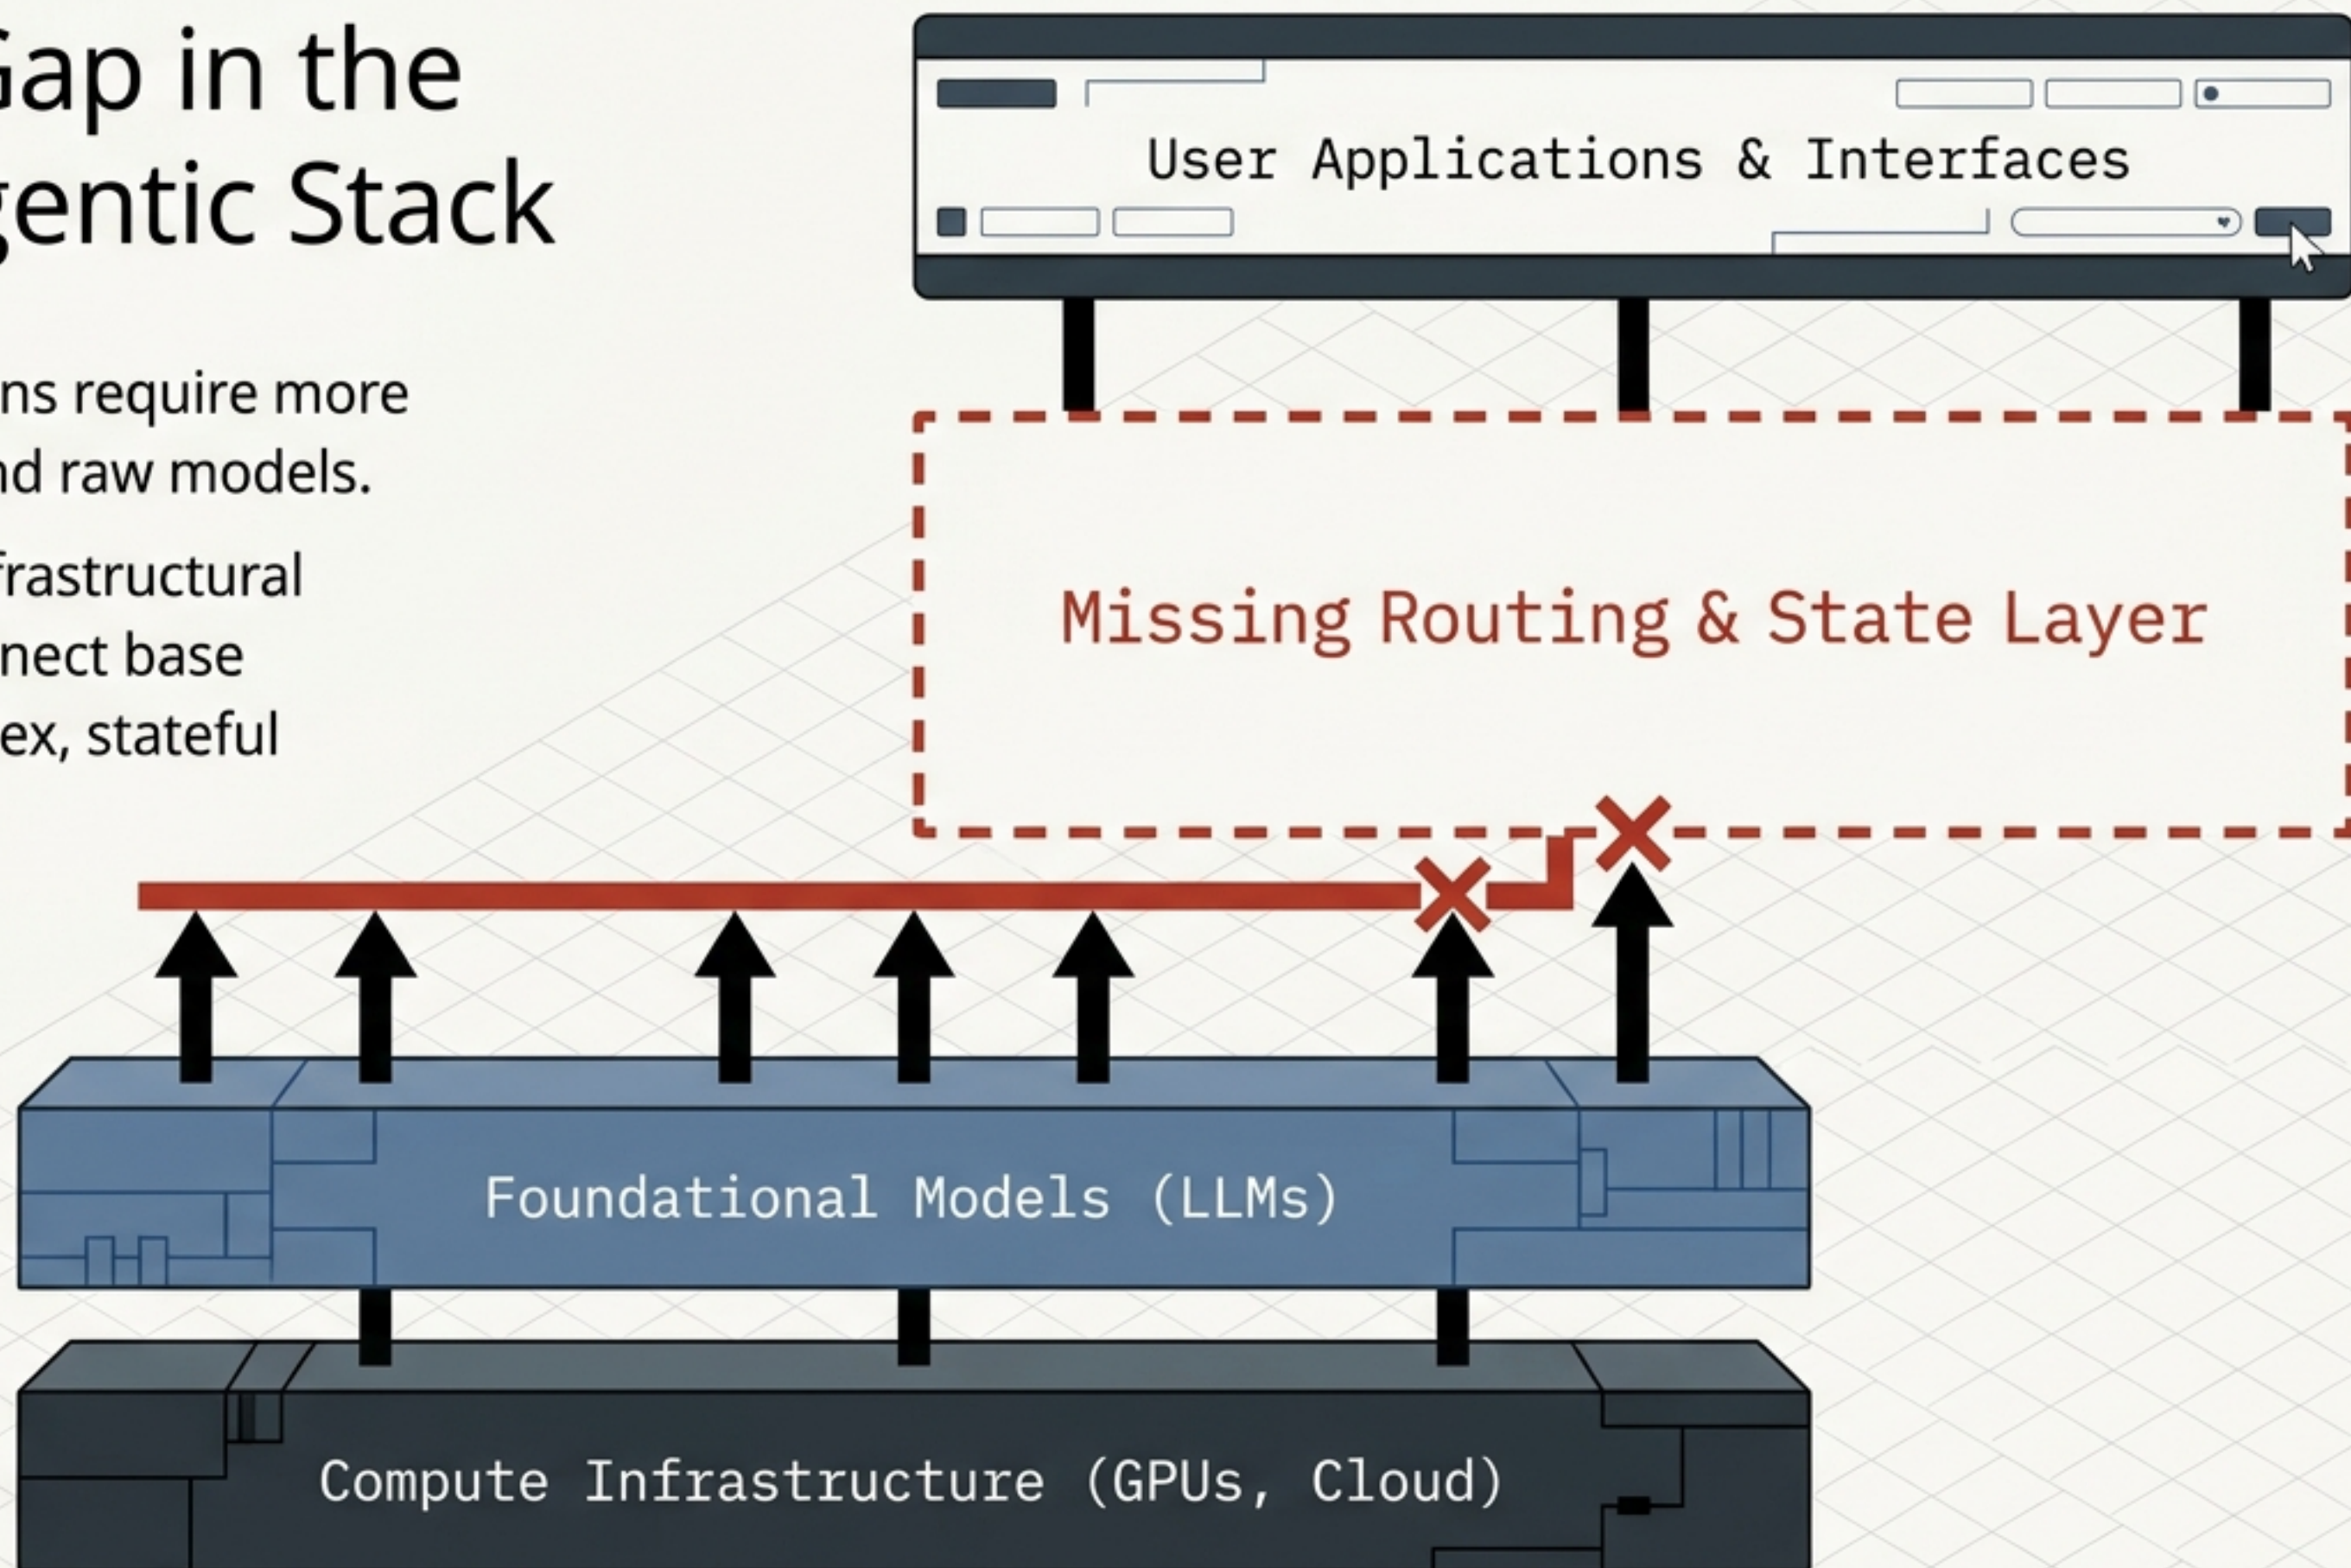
Gap in the
gentic Stack

ns require more
nd raw models.

frastructural
nect base
ex, stateful

User Applications & Interfaces

Missing Routing & State Layer

Foundational Models (LLMs)

Compute Infrastructure (GPUs, Cloud)